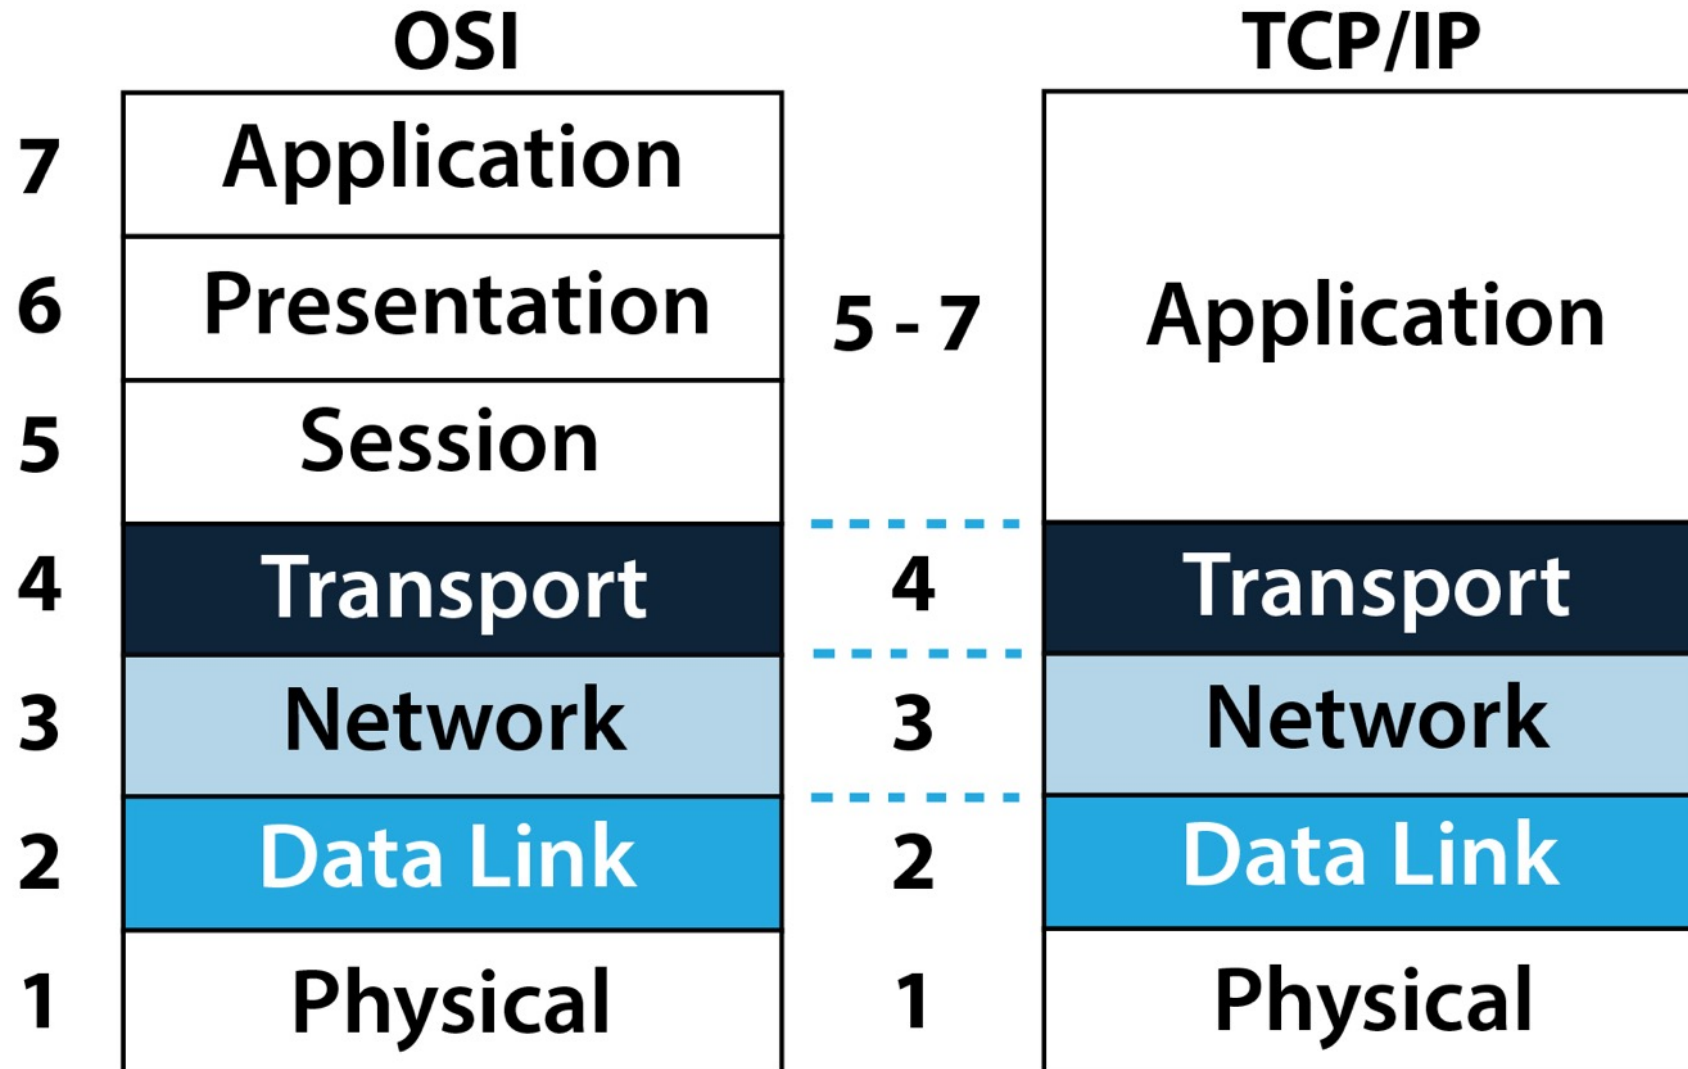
| | OSI | | TCP/IP |
|---|---|---|---|
| 7 | Application | 5 - 7 | Application |
| 6 | Presentation | | |
| 5 | Session | | |
| 4 | Transport | 4 | Transport |
| 3 | Network | 3 | Network |
| 2 | Data Link | 2 | Data Link |
| 1 | Physical | 1 | Physical |